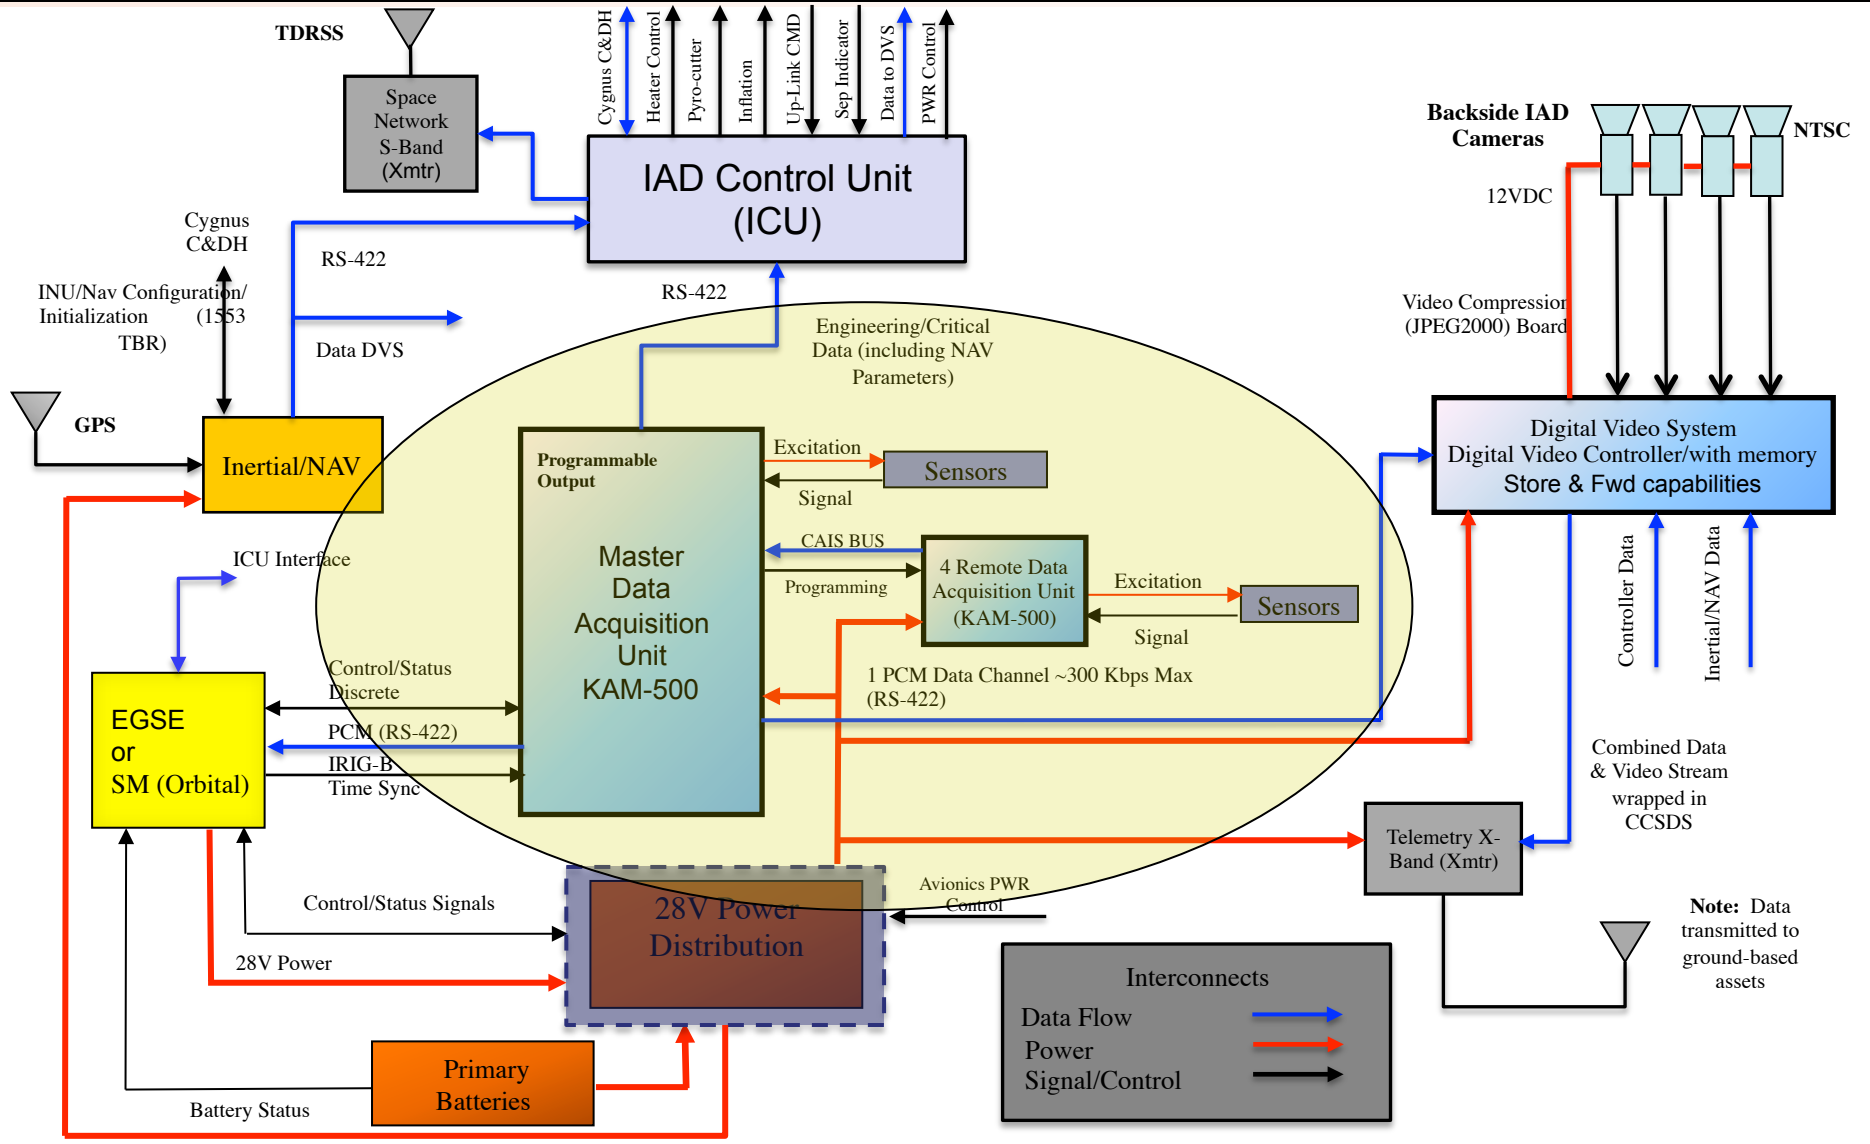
TDRSS

Space Network S-Band (Xmtr)

Cygnus C&DH
Heater Control
Pyro-cutter
Inflation
Up-Link CMD
Sep Indicator
Data to DVS
PWR Control

IAD Control Unit (ICU)

Backside IAD Cameras

NTSC

12VDC

Cygnus C&DH

RS-422

INU/Nav Configuration/ Initialization (1553 TBR)

RS-422

Data DVS

Engineering/Critical Data (including NAV Parameters)

Video Compression (JPEG2000) Board

GPS

Inertial/NAV

Programmable Output

Master Data Acquisition Unit KAM-500

Excitation

Sensors

Signal

Digital Video System
Digital Video Controller/with memory
Store & Fwd capabilities

ICU Interface

CAIS BUS

Programming

4 Remote Data Acquisition Unit (KAM-500)

Excitation

Sensors

Signal

Controller Data

Inertial/NAV Data

Control/Status Discrete

1 PCM Data Channel ~300 Kbps Max (RS-422)

EGSE or SM (Orbital)

PCM (RS-422)

IRIG-B Time Sync

Combined Data & Video Stream wrapped in CCSDS

Telemetry X-Band (Xmtr)

Control/Status Signals

28V Power Distribution

Avionics PWR Control

Note: Data transmitted to ground-based assets

28V Power

Interconnects
Data Flow
Power
Signal/Control

Primary Batteries

Battery Status